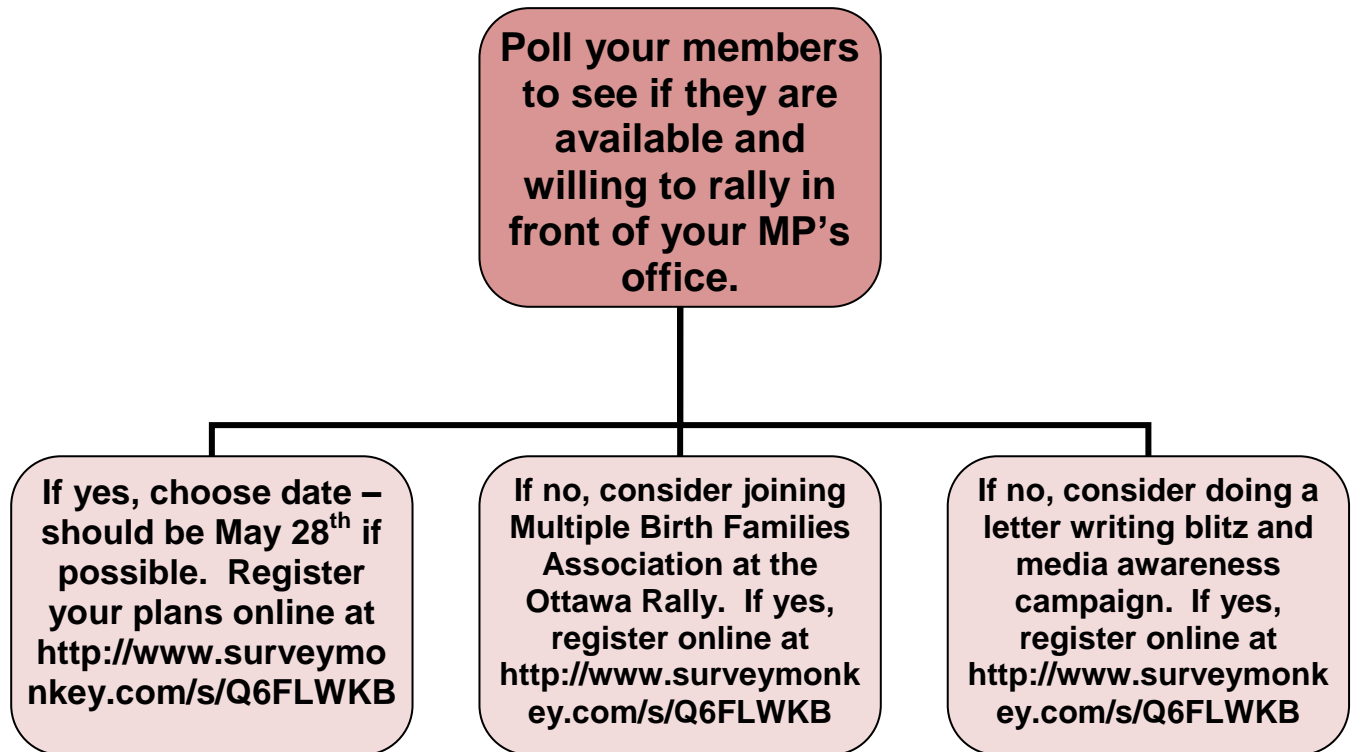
Poll your members to see if they are available and willing to rally in front of your MP's office.

If yes, choose date – should be May 28$^{th}$ if possible. Register your plans online at http://www.surveymonkey.com/s/Q6FLWKB

If no, consider joining Multiple Birth Families Association at the Ottawa Rally. If yes, register online at http://www.surveymonkey.com/s/Q6FLWKB

If no, consider doing a letter writing blitz and media awareness campaign. If yes, register online at http://www.surveymonkey.com/s/Q6FLWKB